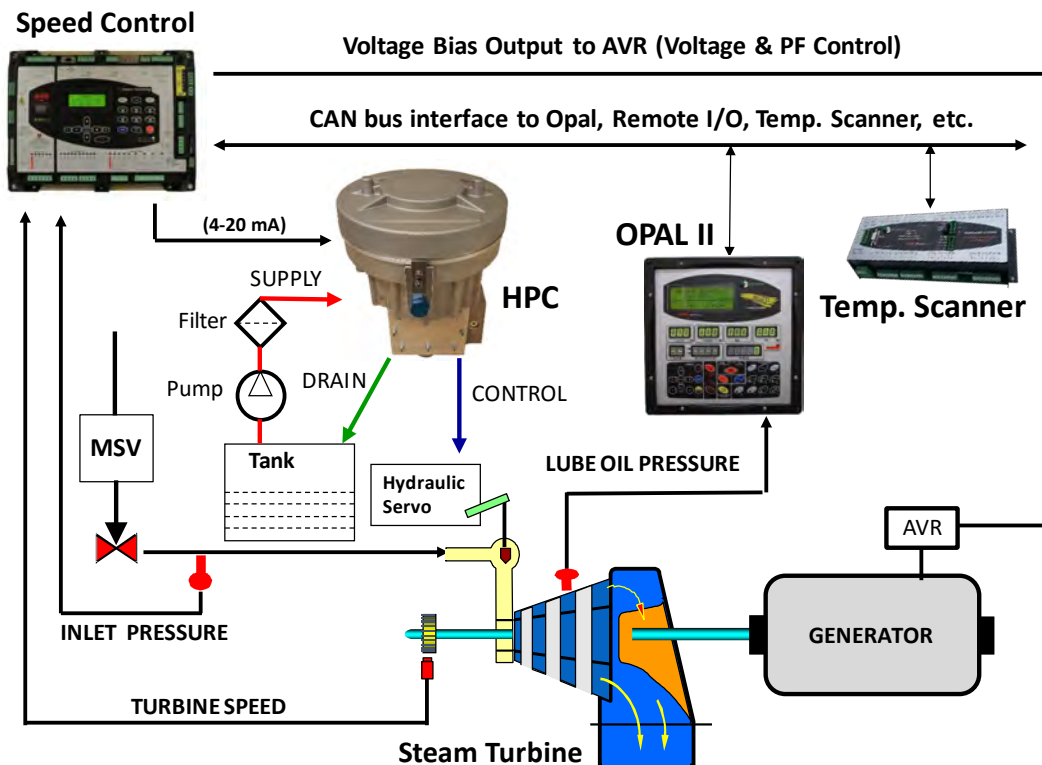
Speed Control

Voltage Bias Output to AVR (Voltage & PF Control)

CAN bus interface to Opal, Remote I/O, Temp. Scanner, etc.

(4-20 mA)

SUPPLY

Filter

HPC

OPAL II

Temp. Scanner

Pump

DRAIN

CONTROL

MSV

Tank

Hydraulic Servo

LUBE OIL PRESSURE

AVR

INLET PRESSURE

GENERATOR

TURBINE SPEED

Steam Turbine